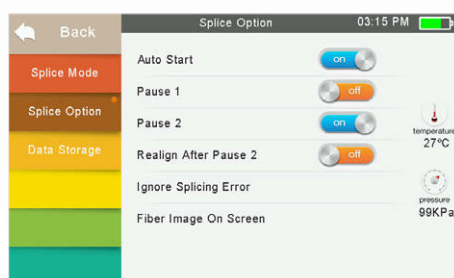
Back

Splice Mode

Splice Option

Data Storage

Splice Option 03:15 PM

Auto Start on

Pause 1 off

Pause 2 on

Realign After Pause 2 off

Ignore Splicing Error

Fiber Image On Screen

temperature
27°C

pressure
99KPa